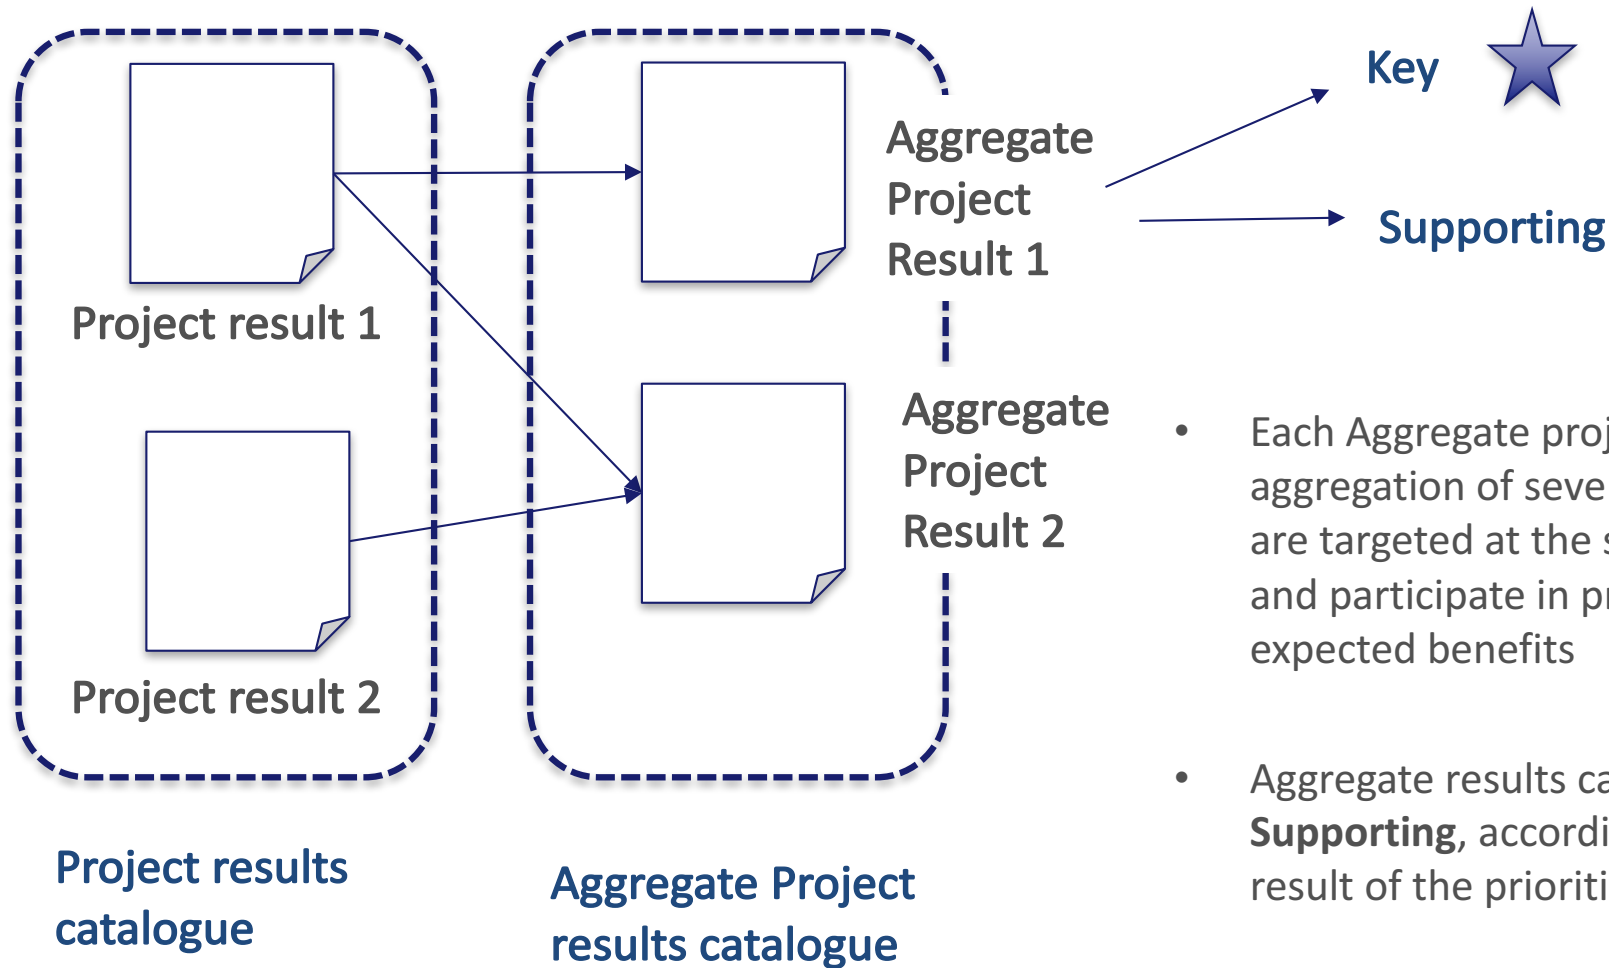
Project result 1

Project result 2

Aggregate Project Result 1

Aggregate Project Result 2

Key

Supporting

Project results catalogue

Aggregate Project results catalogue

• Each Aggregate proj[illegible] aggregation of seve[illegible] are targeted at the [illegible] and participate in p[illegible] expected benefits

• Aggregate results ca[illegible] **Supporting**, accordi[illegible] result of the prioriti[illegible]